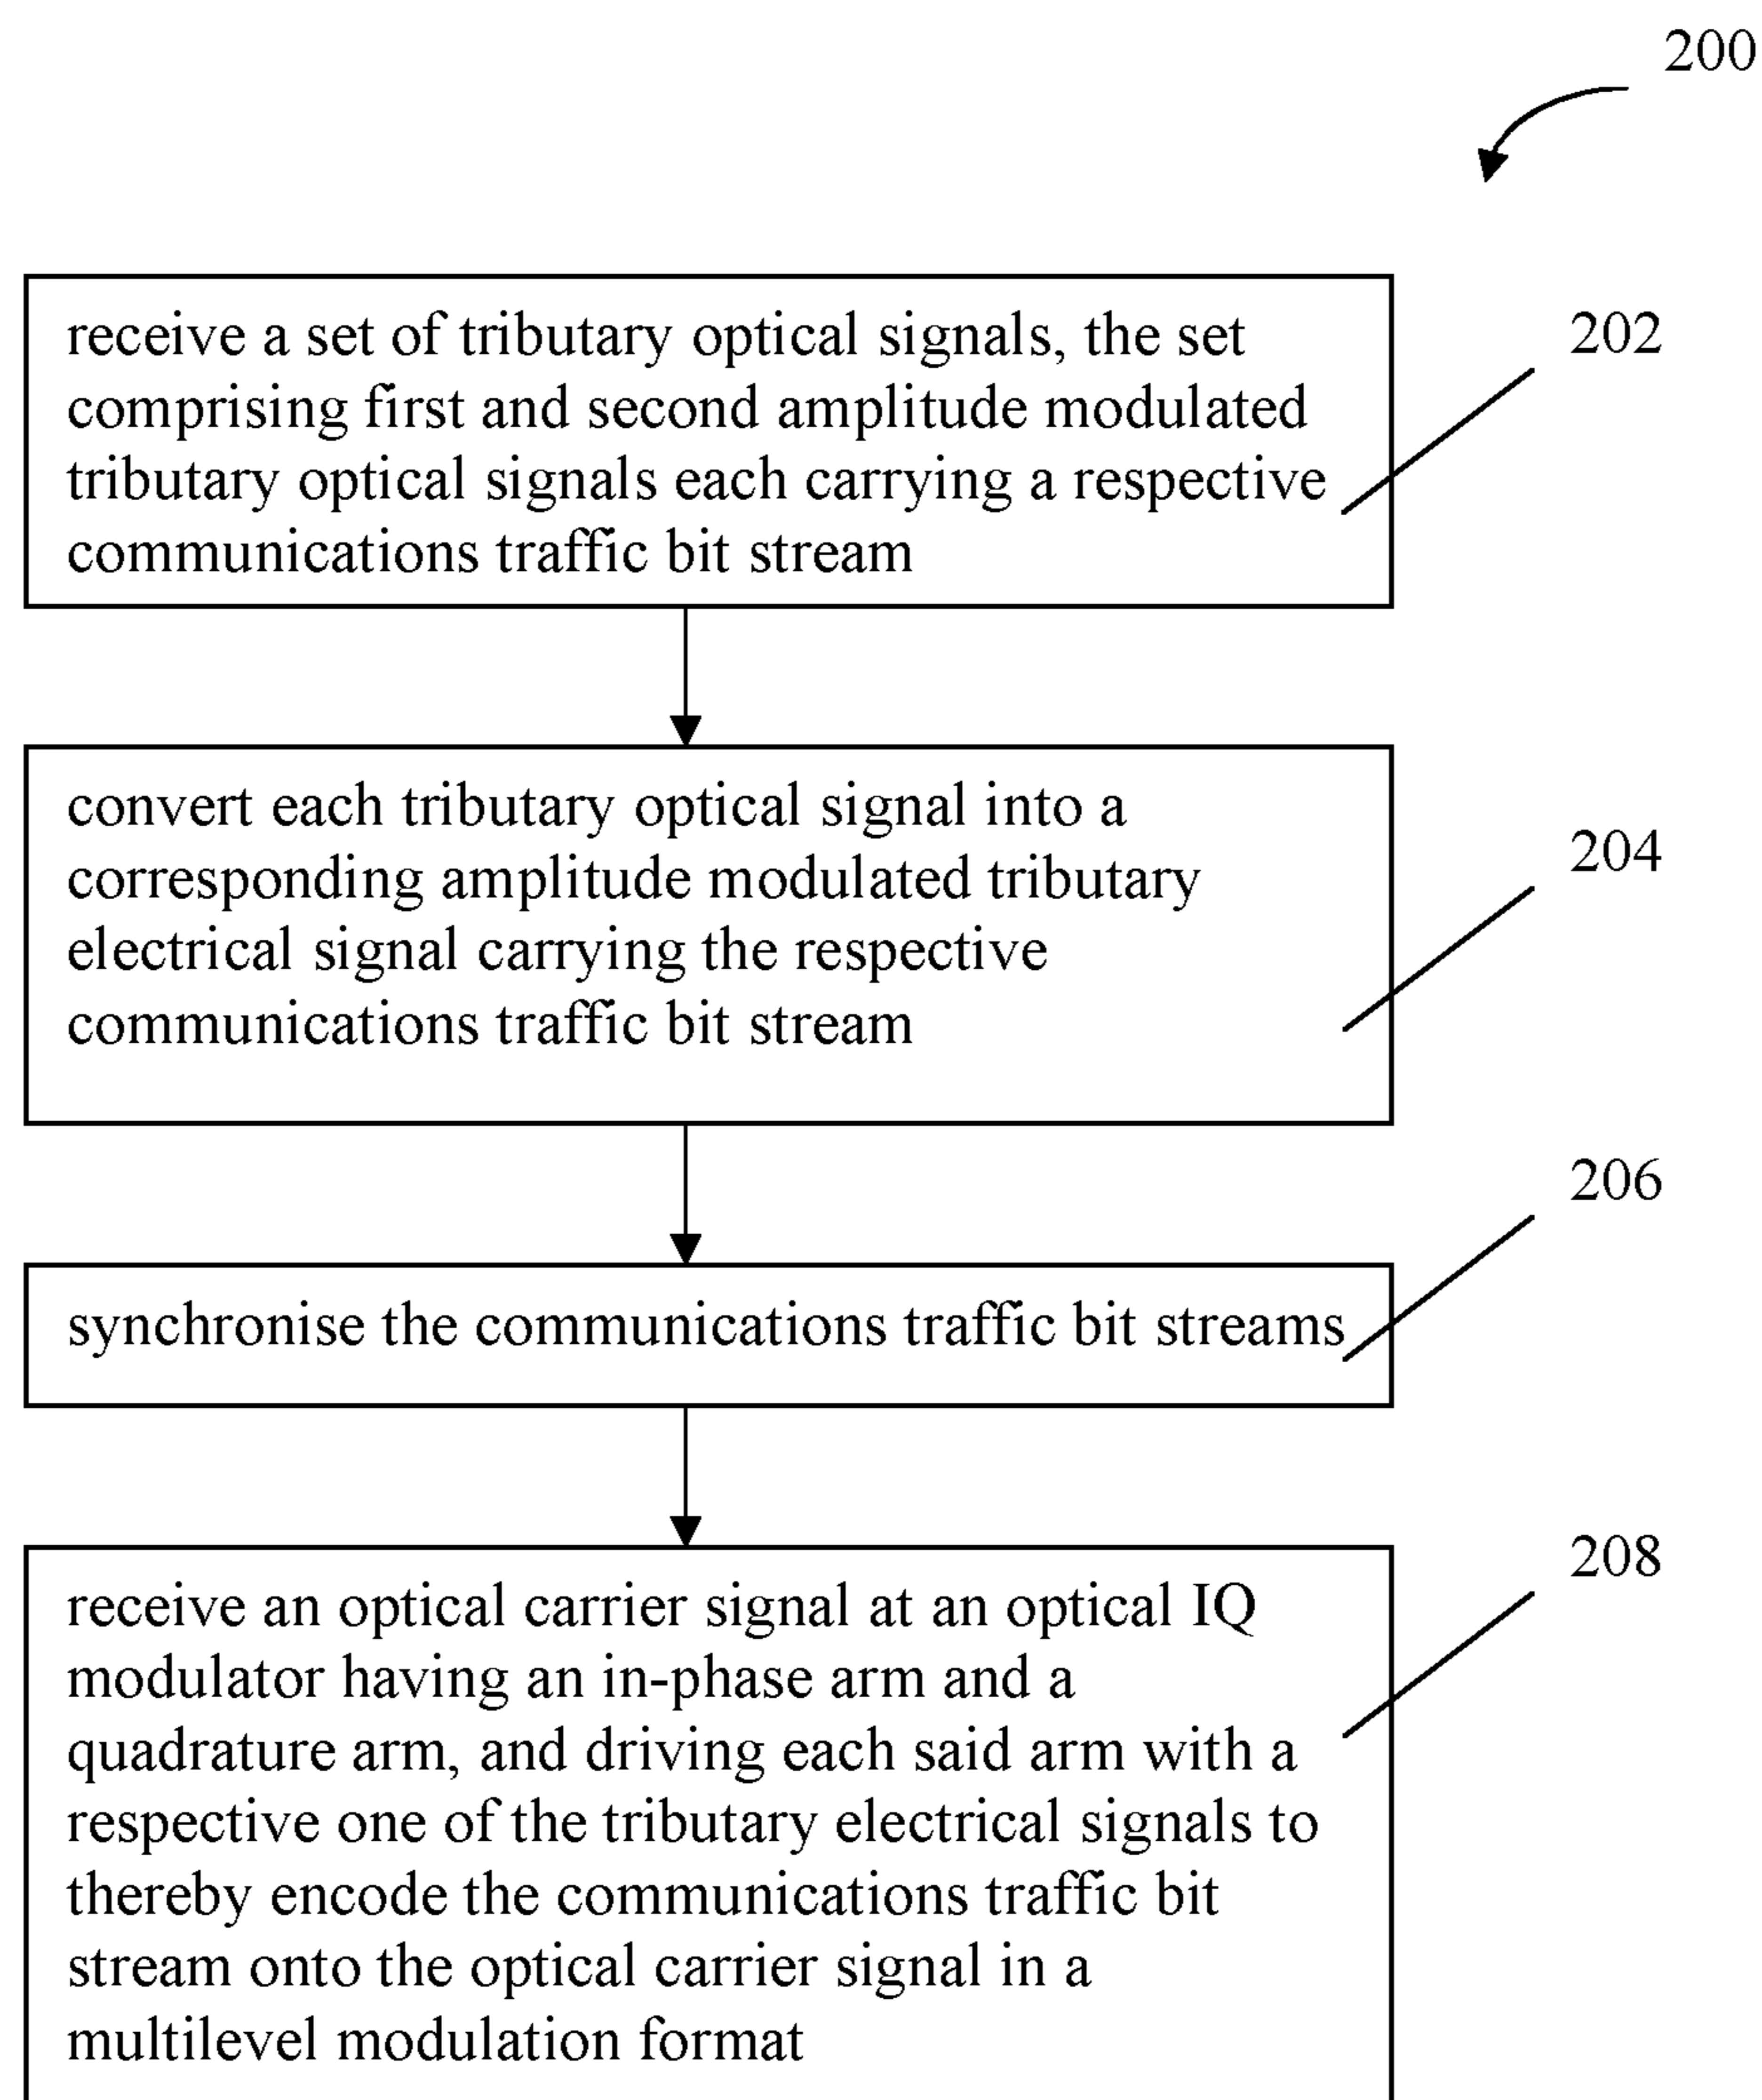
200

202

receive a set of tributary optical signals, the set comprising first and second amplitude modulated tributary optical signals each carrying a respective communications traffic bit stream

204

convert each tributary optical signal into a corresponding amplitude modulated tributary electrical signal carrying the respective communications traffic bit stream

206

synchronise the communications traffic bit streams

208

receive an optical carrier signal at an optical IQ modulator having an in-phase arm and a quadrature arm, and driving each said arm with a respective one of the tributary electrical signals to thereby encode the communications traffic bit stream onto the optical carrier signal in a multilevel modulation format